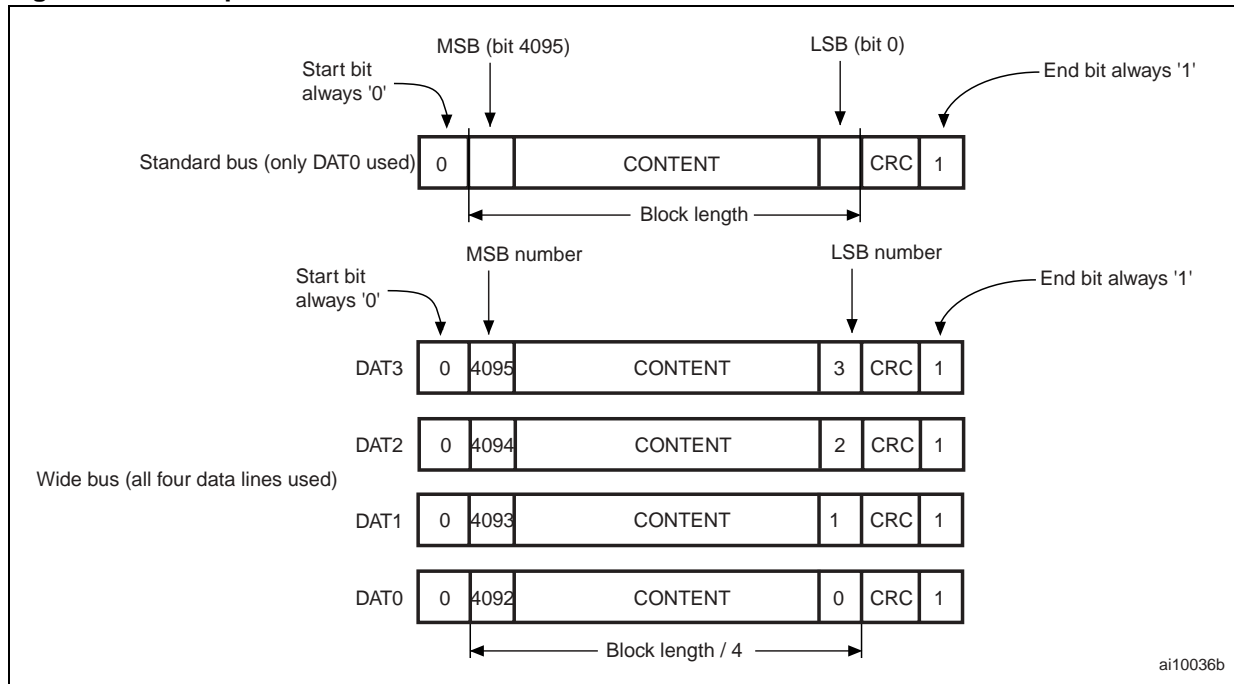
MSB (bit 4095)

LSB (bit 0)

Start bit always '0'

End bit always '1'

Standard bus (only DAT0 used)

0

CONTENT

CRC

1

Block length

MSB number

LSB number

Start bit always '0'

End bit always '1'

DAT3

0

4095

CONTENT

3

CRC

1

DAT2

0

4094

CONTENT

2

CRC

1

Wide bus (all four data lines used)

DAT1

0

4093

CONTENT

1

CRC

1

DAT0

0

4092

CONTENT

0

CRC

1

Block length / 4

ai10036b